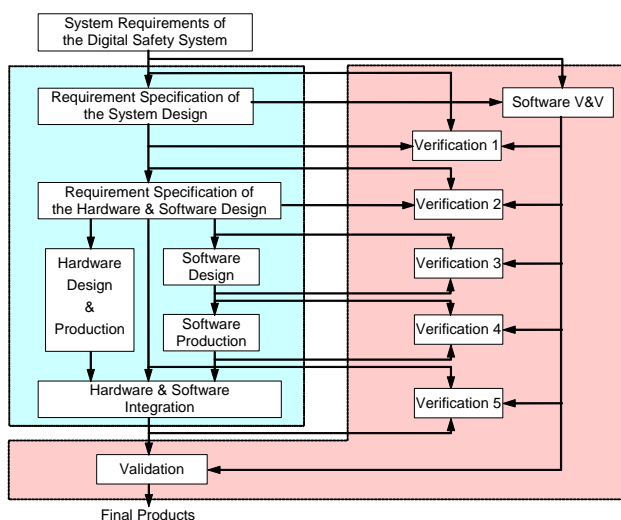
System Requirements of the Digital Safety System

Requirement Specification of the System Design

Software V&V

Verification 1

Requirement Specification of the Hardware & Software Design

Verification 2

Hardware Design & Production

Software Design

Verification 3

Software Production

Verification 4

Hardware & Software Integration

Verification 5

Validation

Final Products